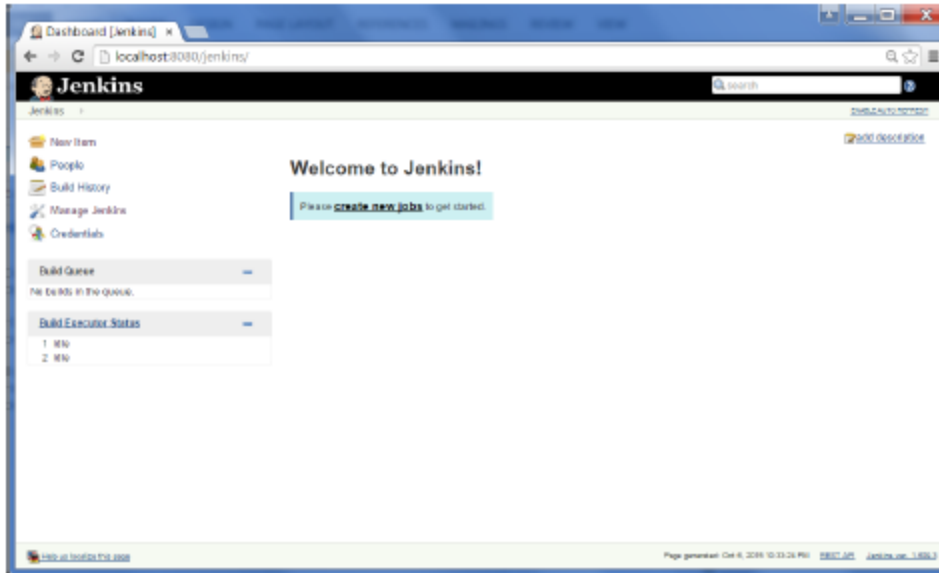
Dashboard [Jenkins] ×

localhost:8080/jenkins/

Jenkins

search

Jenkins ›

ENABLE AUTO REFRESH

add description

New Item

People

Build History

Manage Jenkins

Credentials

Welcome to Jenkins!

Please create new jobs to get started.

Build Queue

No builds in the queue.

Build Executor Status

1 Idle
2 Idle

Help us localize this page

Page generated: Oct 6, 2015 10:33:26 PM REST API Jenkins ver. 1.633